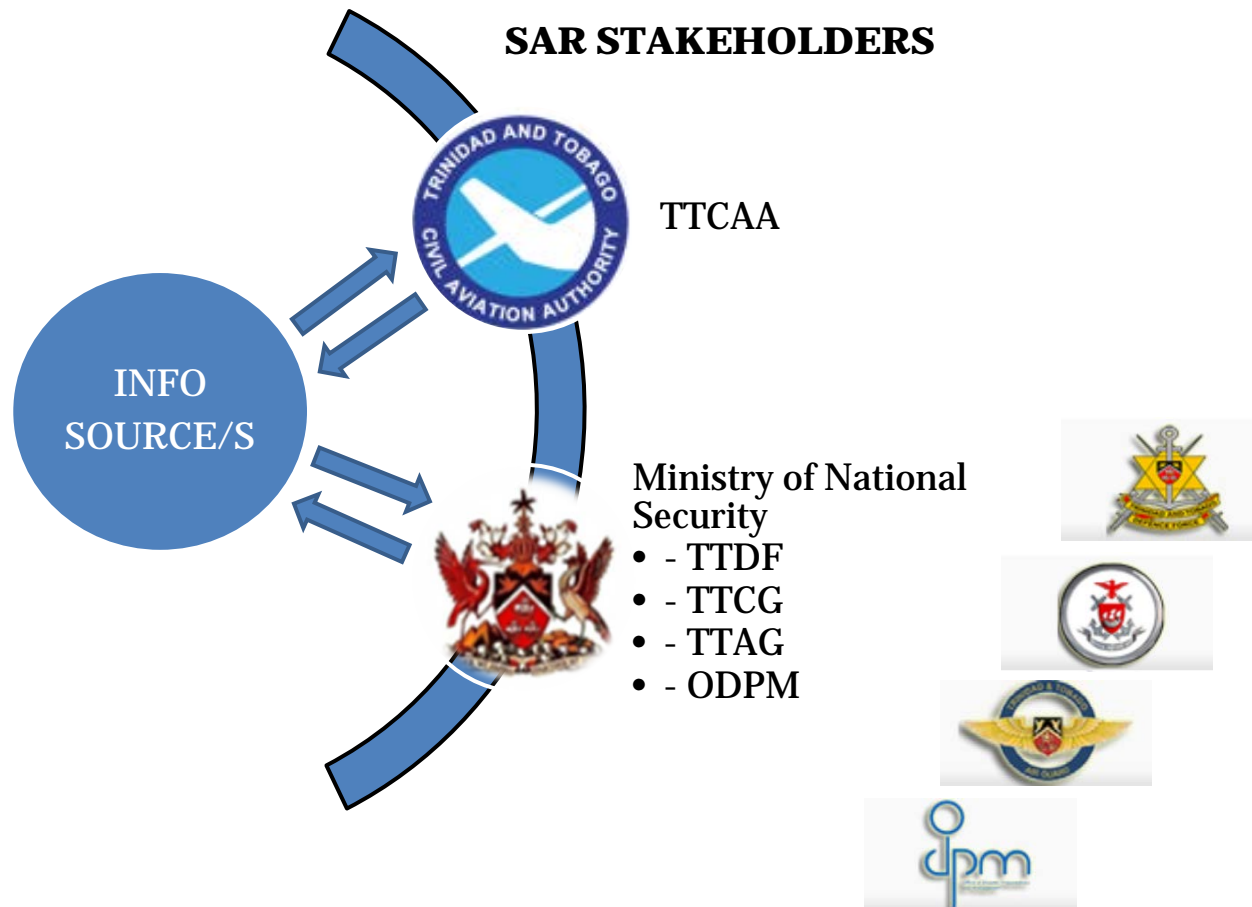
SAR STAKEHOLDERS

TRINIDAD AND TOBAGO CIVIL AVIATION AUTHORITY

TTCAA

INFO SOURCE/S

Ministry of National Security
- - TTDF
- - TTCG
- - TTAG
- - ODPM

TRINIDAD AND TOBAGO DEFENCE FORCE

TRINIDAD & TOBAGO AIR GUARD

odpm